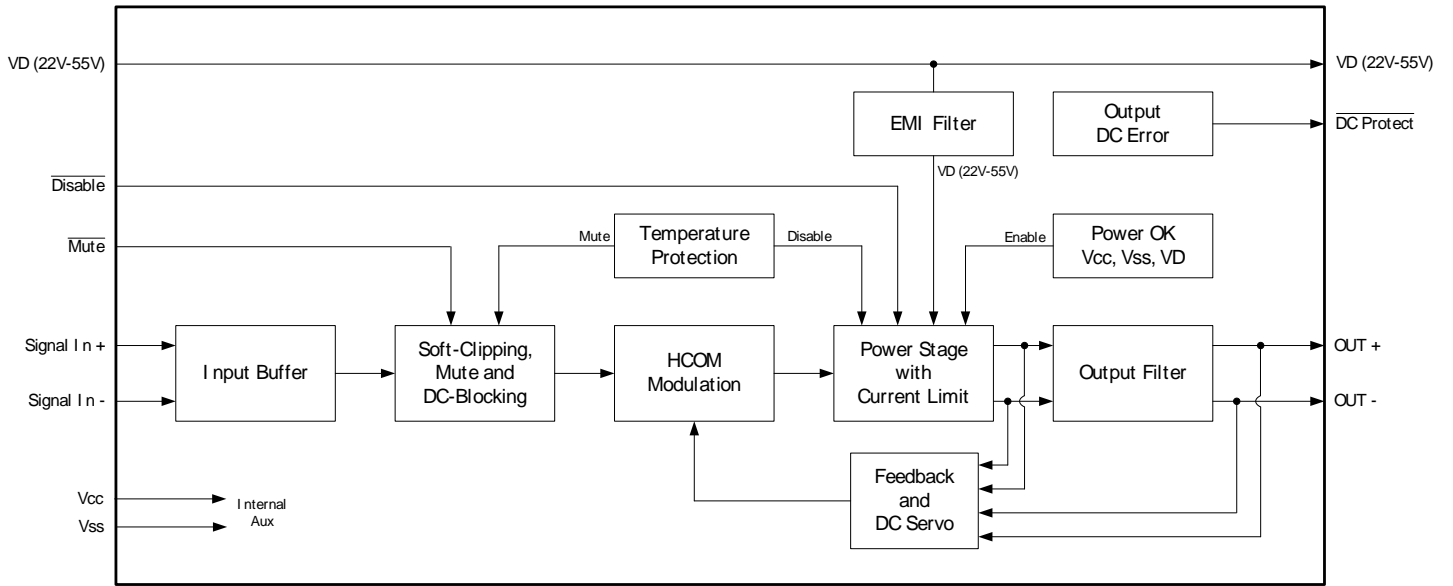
VD (22V-55V)

VD (22V-55V)

EMI Filter

Output DC Error

$\overline{\text{DC Protect}}$

$\overline{\text{Disable}}$

VD (22V-55V)

$\overline{\text{Mute}}$

Mute

Temperature Protection

Disable

Enable

Power OK Vcc, Vss, VD

Signal In +

Signal In -

Input Buffer

Soft-Clipping, Mute and DC-Blocking

HCOM Modulation

Power Stage with Current Limit

Output Filter

OUT +

OUT -

Feedback and DC Servo

Vcc

Vss

Internal Aux